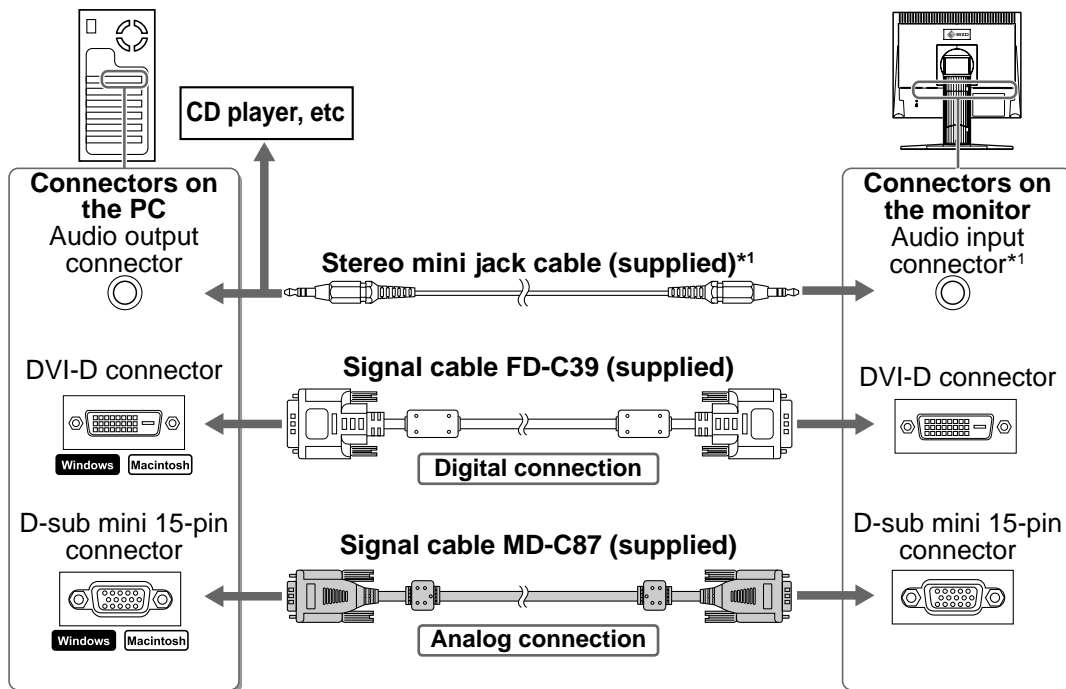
CD player, etc

Connectors on the PC
Audio output connector

Stereo mini jack cable (supplied)$^{*1}$

Connectors on the monitor
Audio input connector$^{*1}$

DVI-D connector
Windows Macintosh

Signal cable FD-C39 (supplied)

Digital connection

DVI-D connector

D-sub mini 15-pin connector
Windows Macintosh

Signal cable MD-C87 (supplied)

Analog connection

D-sub mini 15-pin connector